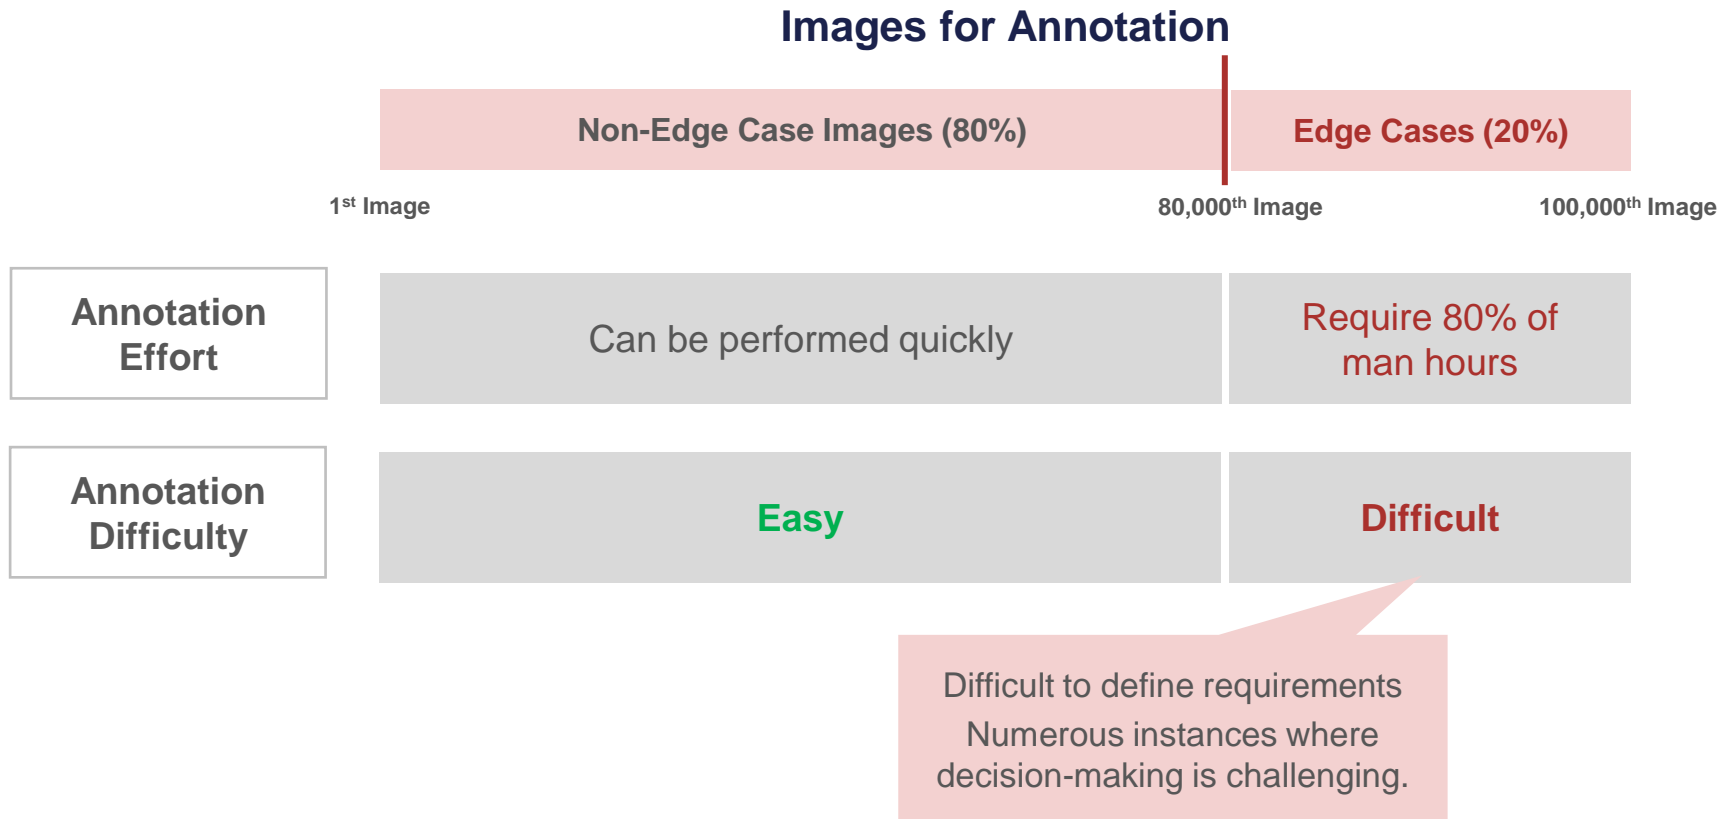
Images for Annotation

Non-Edge Case Images (80%)

Edge Cases (20%)

1$^{st}$ Image

80,000$^{th}$ Image

100,000$^{th}$ Image

Annotation Effort

Can be performed quickly

Require 80% of man hours

Annotation Difficulty

Easy

Difficult

Difficult to define requirements

Numerous instances where decision-making is challenging.